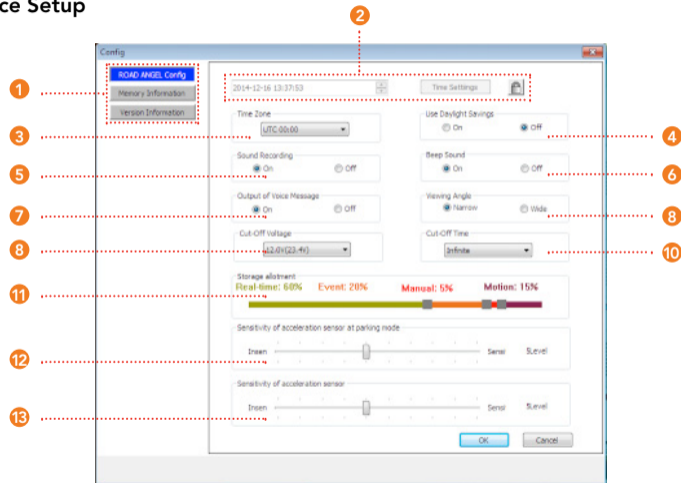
ce Setup

Config

ROAD ANGEL Config
Memory Information
Version Information

2014-12-16 13:37:53
Time Settings

Time Zone
UTC-00:00

Use Daylight Savings
On
Off

Sound Recording
On
Off

Beep Sound
On
Off

Output of Voice Message
On
Off

Viewing Angle
Narrow
Wide

Cut-Off Voltage
12.0V(23.4V)

Cut-Off Time
Infinite

Storage allotment
Real-time: 60%
Event: 20%
Manual: 5%
Motion: 15%

Sensitivity of acceleration sensor at parking mode
Insen
Sensi
5Level

Sensitivity of acceleration sensor
Insen
Sensi
5Level

OK
Cancel

1
2
3
4
5
6
7
8
8
10
11
12
13